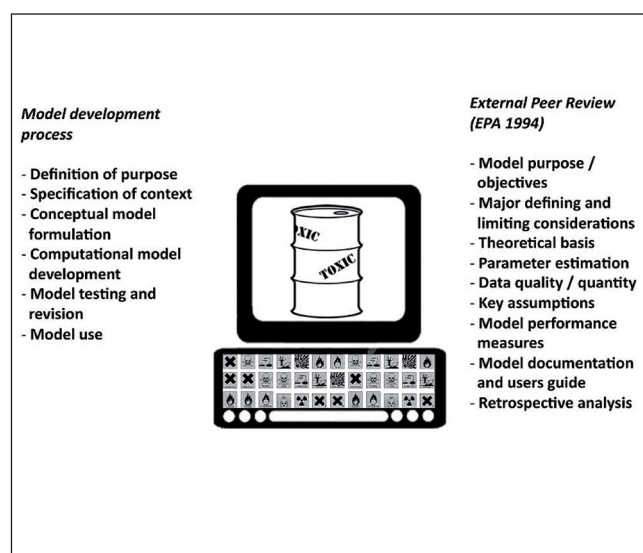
Model development process

- Definition of purpose
- Specification of context
- Conceptual model formulation
- Computational model development
- Model testing and revision
- Model use

XIC
TOXIC

External Peer Review (EPA 1994)

- Model purpose / objectives
- Major defining and limiting considerations
- Theoretical basis
- Parameter estimation
- Data quality / quantity
- Key assumptions
- Model performance measures
- Model documentation and users guide
- Retrospective analysis